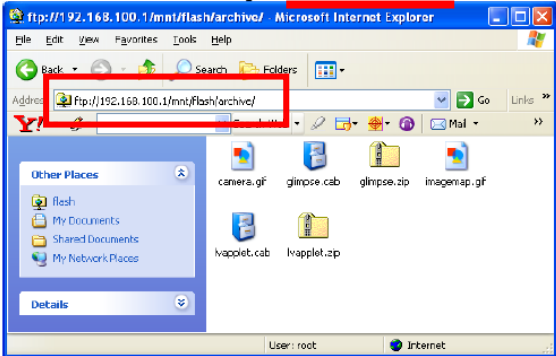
ftp://192.168.100.1/mnt/flash/archive/ - Microsoft Internet Explorer

File Edit View Favorites Tools Help

Back Search Folders

Address ftp://192.168.100.1/mnt/flash/archive/ Go Links »

Y! Search Web Mail

Other Places

flash
My Documents
Shared Documents
My Network Places

Details

camera.gif
glimpse.cab
glimpse.zip
imagemap.gif
lvapplet.cab
lvapplet.zip

User: root Internet